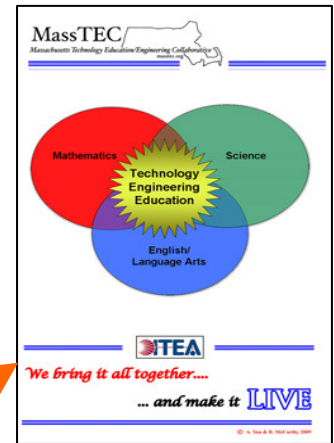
MassTEC
Massachusetts Technology Education/Engineering Collaborative
masstec.org

Mathematics

Science

Technology
Engineering
Education

English/
Language Arts

ITEA

We bring it all together....

... and make it LIVE

© A. Yen & R. McCarthy 2005